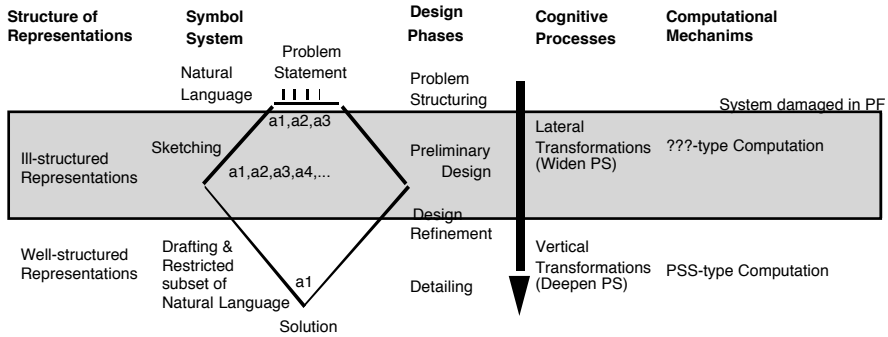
Structure of Representations

Symbol System

Design Phases

Cognitive Processes

Computational Mechanims

Natural Language

Problem Statement

Problem Structuring

System damaged in PF

a1,a2,a3

Ill-structured Representations

Sketching

a1,a2,a3,a4,...

Preliminary Design

Lateral Transformations (Widen PS)

???-type Computation

Design Refinement

Well-structured Representations

Drafting & Restricted subset of Natural Language

a1

Detailing

Vertical Transformations (Deepen PS)

PSS-type Computation

Solution